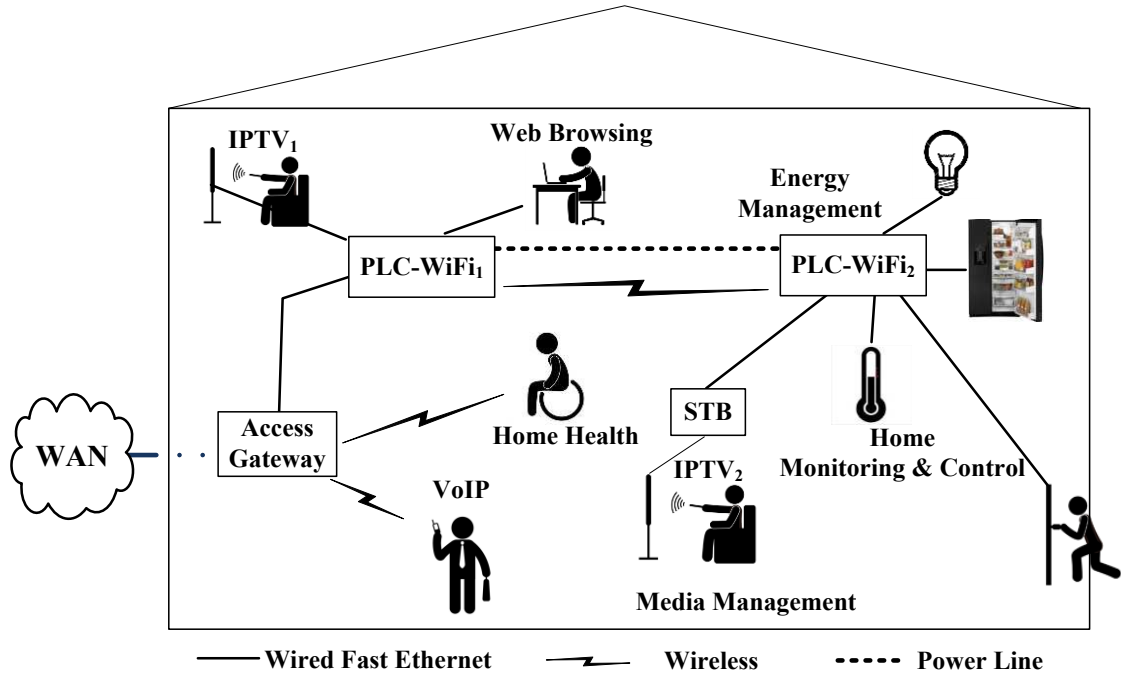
$IPTV_1$

Web Browsing

Energy Management

$PLC\text{-}WiFi_1$

$PLC\text{-}WiFi_2$

WAN

Access Gateway

Home Health

STB

Home Monitoring & Control

VoIP

$IPTV_2$

Media Management

Wired Fast Ethernet

Wireless

Power Line